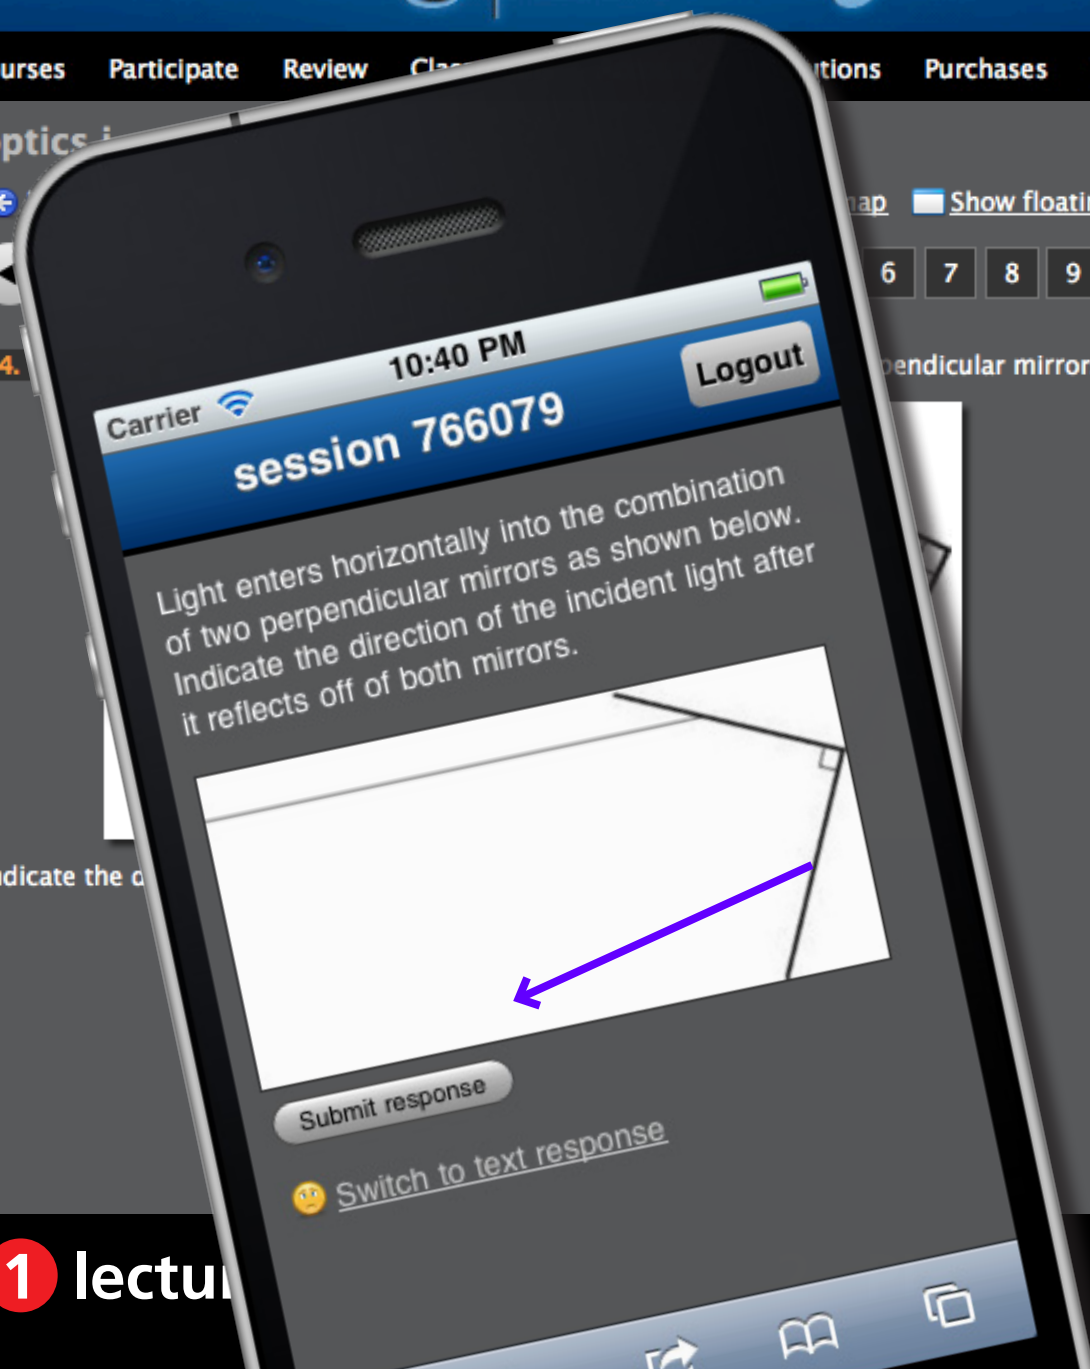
urses Participate Review Cla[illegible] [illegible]tions Purchases

ptics i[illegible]

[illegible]ap Show floati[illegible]

6 7 8 9

4. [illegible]endicular mirror

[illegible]dicate the d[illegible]

Carrier 10:40 PM Logout

session 766079

Light enters horizontally into the combination of two perpendicular mirrors as shown below. Indicate the direction of the incident light after it reflects off of both mirrors.

Submit response

Switch to text response

1 lectu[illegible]